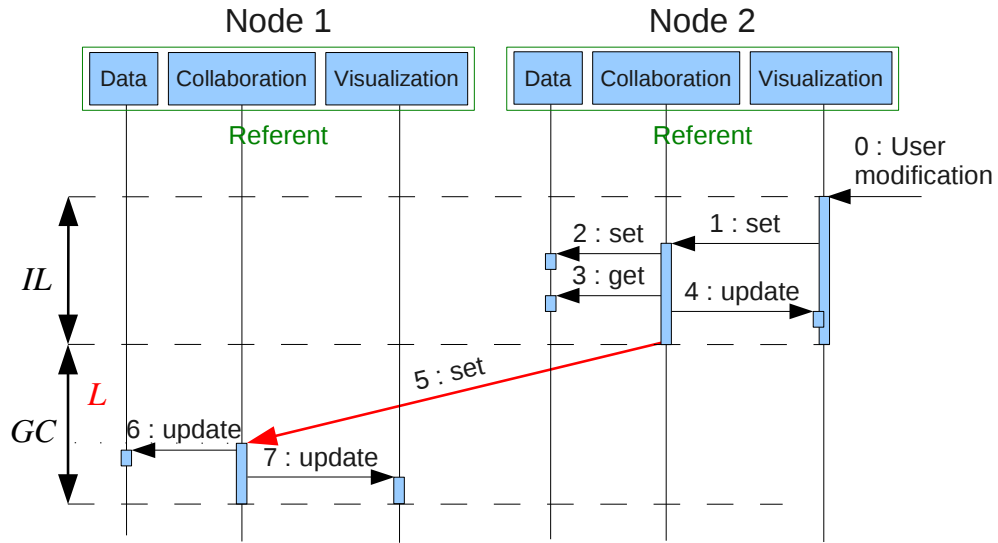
Node 1

Data | Collaboration | Visualization

Referent

Node 2

Data | Collaboration | Visualization

Referent

0 : User modification

1 : set

2 : set

3 : get

4 : update

IL

5 : set

L

GC

6 : update

7 : update